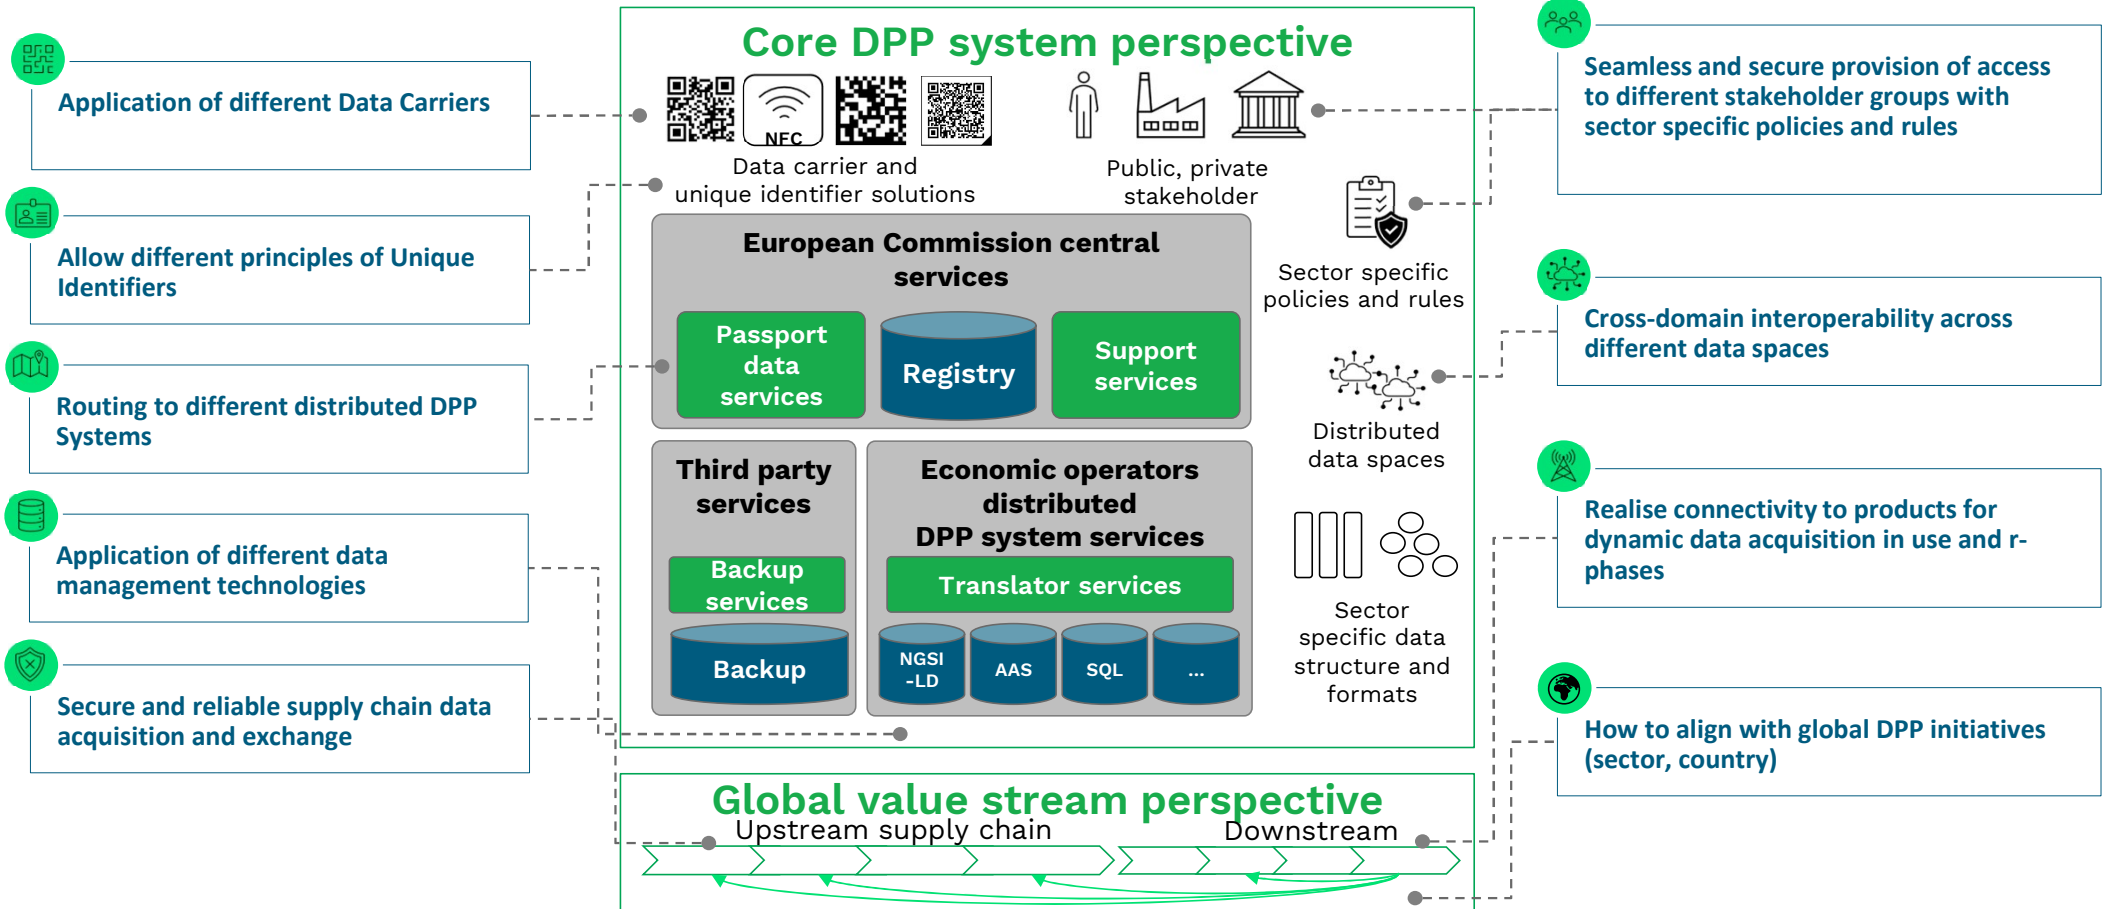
Core DPP system perspective

NFC

Data carrier and unique identifier solutions

Public, private stakeholder

European Commission central services

Passport data services

Registry

Support services

Sector specific policies and rules

Distributed data spaces

Third party services

Backup services

Backup

Economic operators distributed DPP system services

Translator services

NGSI -LD

AAS

SQL

...

Sector specific data structure and formats

Application of different Data Carriers

Allow different principles of Unique Identifiers

Routing to different distributed DPP Systems

Application of different data management technologies

Secure and reliable supply chain data acquisition and exchange

Seamless and secure provision of access to different stakeholder groups with sector specific policies and rules

Cross-domain interoperability across different data spaces

Realise connectivity to products for dynamic data acquisition in use and r-phases

How to align with global DPP initiatives (sector, country)

Global value stream perspective

Upstream supply chain

Downstream